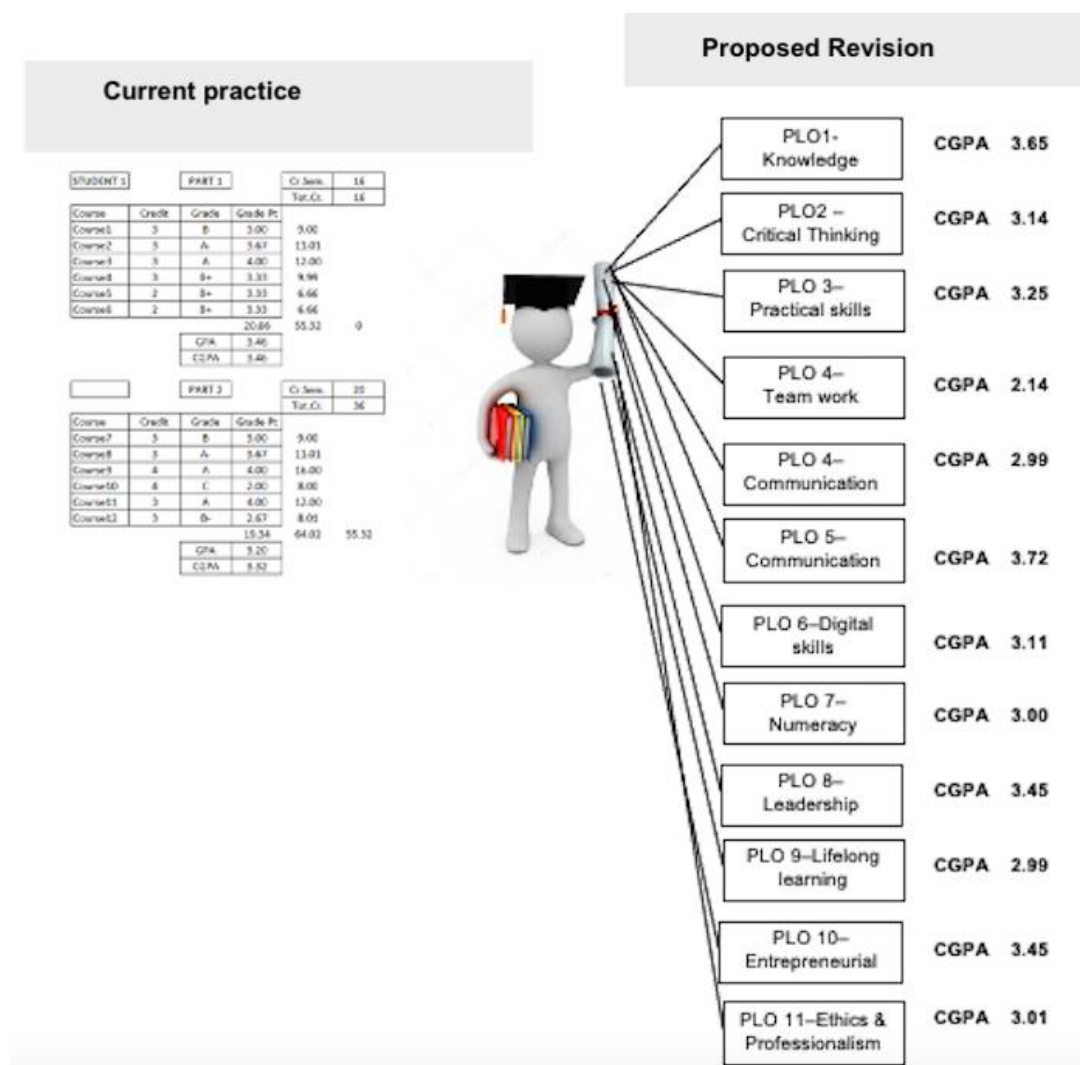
Current practice

| STUDENT 1 | | PART 1 | | Cr.Sem. | 16 |
|---|---|---|---|---|---|
| | | | | Tot.Cr. | 16 |

| Course | Credit | Grade | Grade Pt | | |
|---|---|---|---|---|---|
| Course1 | 3 | B | 3.00 | 9.00 | |
| Course2 | 3 | A- | 3.67 | 11.01 | |
| Course3 | 3 | A | 4.00 | 12.00 | |
| Course4 | 3 | B+ | 3.33 | 9.99 | |
| Course5 | 2 | B+ | 3.33 | 6.66 | |
| Course6 | 2 | B+ | 3.33 | 6.66 | |
| | | | 20.66 | 55.32 | 0 |
| | | GPA | 3.46 | | |
| | | CGPA | 3.46 | | |

| | | PART 2 | | Cr.Sem. | 20 |
|---|---|---|---|---|---|
| | | | | Tot.Cr. | 36 |

| Course | Credit | Grade | Grade Pt | | |
|---|---|---|---|---|---|
| Course7 | 3 | B | 3.00 | 9.00 | |
| Course8 | 3 | A- | 3.67 | 11.01 | |
| Course9 | 4 | A | 4.00 | 16.00 | |
| Course10 | 4 | C | 2.00 | 8.00 | |
| Course11 | 3 | A | 4.00 | 12.00 | |
| Course12 | 3 | B- | 2.67 | 8.01 | |
| | | | 19.34 | 64.02 | 55.32 |
| | | GPA | 3.20 | | |
| | | CGPA | 3.32 | | |

Proposed Revision

PLO1- Knowledge CGPA 3.65
PLO2 – Critical Thinking CGPA 3.14
PLO 3– Practical skills CGPA 3.25
PLO 4– Team work CGPA 2.14
PLO 4– Communication CGPA 2.99
PLO 5– Communication CGPA 3.72
PLO 6–Digital skills CGPA 3.11
PLO 7– Numeracy CGPA 3.00
PLO 8– Leadership CGPA 3.45
PLO 9–Lifelong learning CGPA 2.99
PLO 10– Entrepreneurial CGPA 3.45
PLO 11–Ethics & Professionalism CGPA 3.01